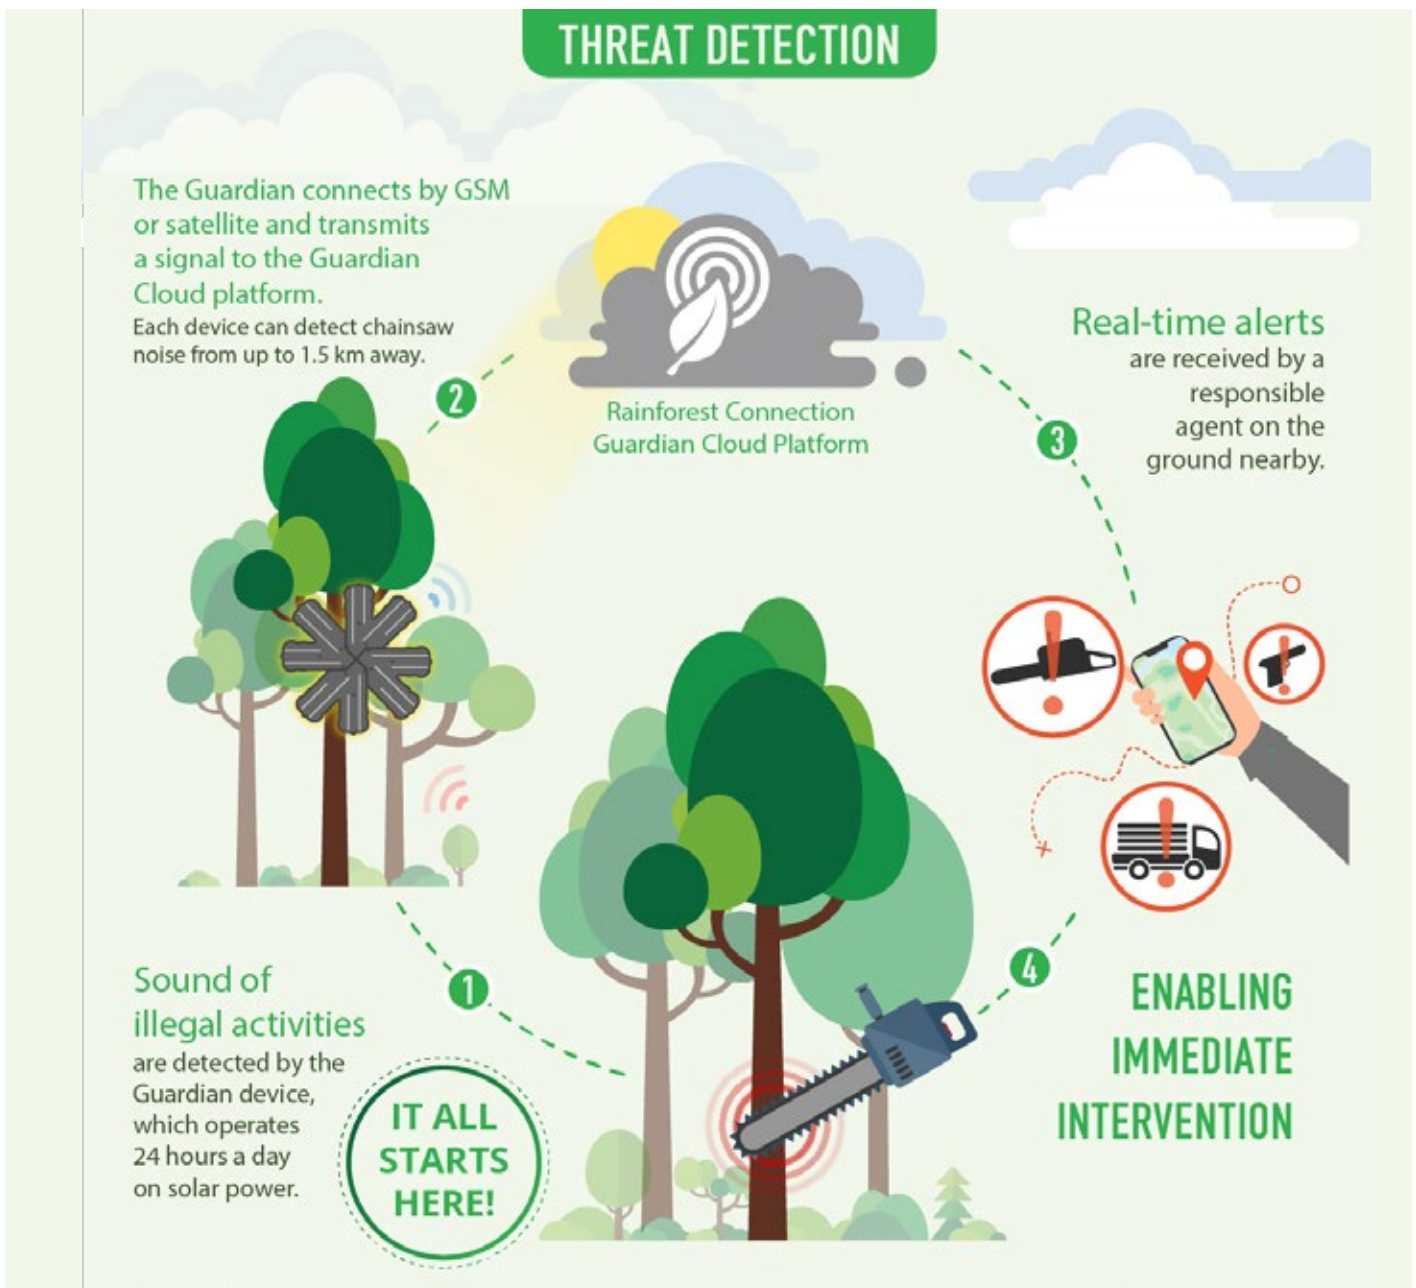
THREAT DETECTION

The Guardian connects by GSM or satellite and transmits a signal to the Guardian Cloud platform.
Each device can detect chainsaw noise from up to 1.5 km away.

2

Rainforest Connection Guardian Cloud Platform

Real-time alerts
are received by a responsible agent on the ground nearby.

3

Sound of illegal activities
are detected by the Guardian device, which operates 24 hours a day on solar power.

1

IT ALL STARTS HERE!

4

ENABLING IMMEDIATE INTERVENTION